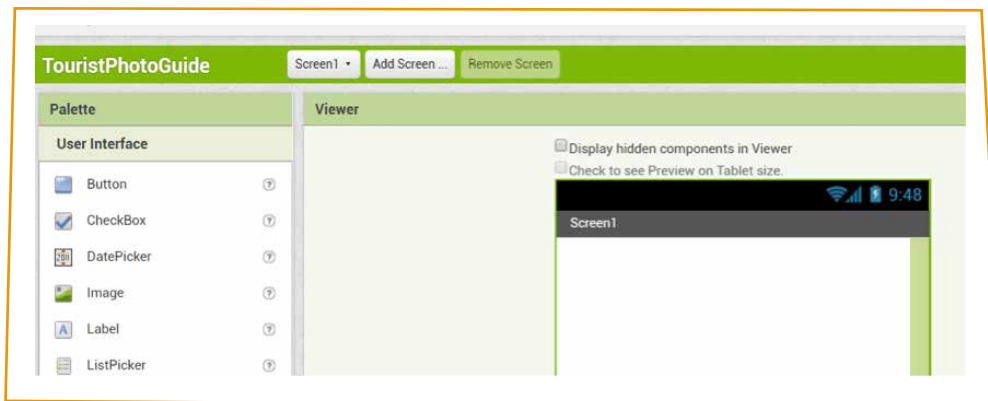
TouristPhotoGuide

Screen1 ▾

Add Screen ...

Remove Screen

Palette

User Interface

Button

CheckBox

DatePicker

Image

Label

ListPicker

Viewer

Display hidden components in Viewer

Check to see Preview on Tablet size.

9:48

Screen1